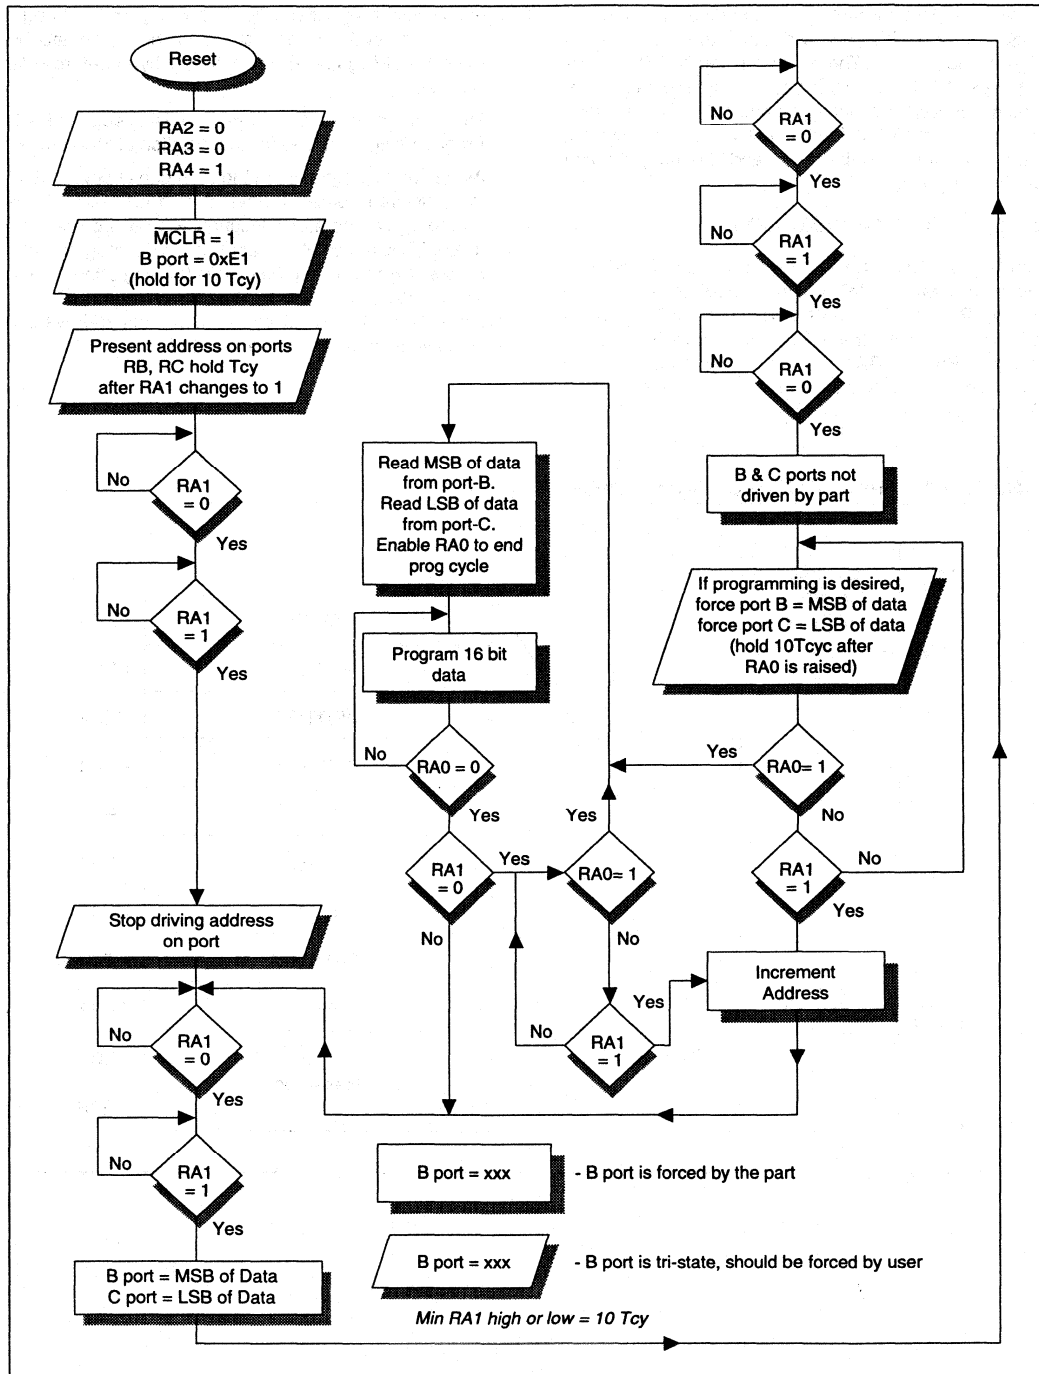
Reset

RA2 = 0
RA3 = 0
RA4 = 1

$\overline{MCLR}$ = 1
B port = 0xE1
(hold for 10 Tcy)

Present address on ports RB, RC hold Tcy after RA1 changes to 1

No
RA1 = 0
Yes

No
RA1 = 1
Yes

Stop driving address on port

No
RA1 = 0
Yes

No
RA1 = 1
Yes

B port = MSB of Data
C port = LSB of Data

Read MSB of data from port-B. Read LSB of data from port-C. Enable RA0 to end prog cycle

Program 16 bit data

No
RA0 = 0
Yes

RA1 = 0
No
Yes

Yes
RA0= 1
No

No
RA1 = 1
Yes

No
RA1 = 0
Yes

No
RA1 = 1
Yes

No
RA1 = 0
Yes

B & C ports not driven by part

If programming is desired, force port B = MSB of data force port C = LSB of data (hold 10Tcyc after RA0 is raised)

Yes
RA0= 1
No

RA1 = 1
No
Yes

Increment Address

B port = xxx - B port is forced by the part

B port = xxx - B port is tri-state, should be forced by user

Min RA1 high or low = 10 Tcy